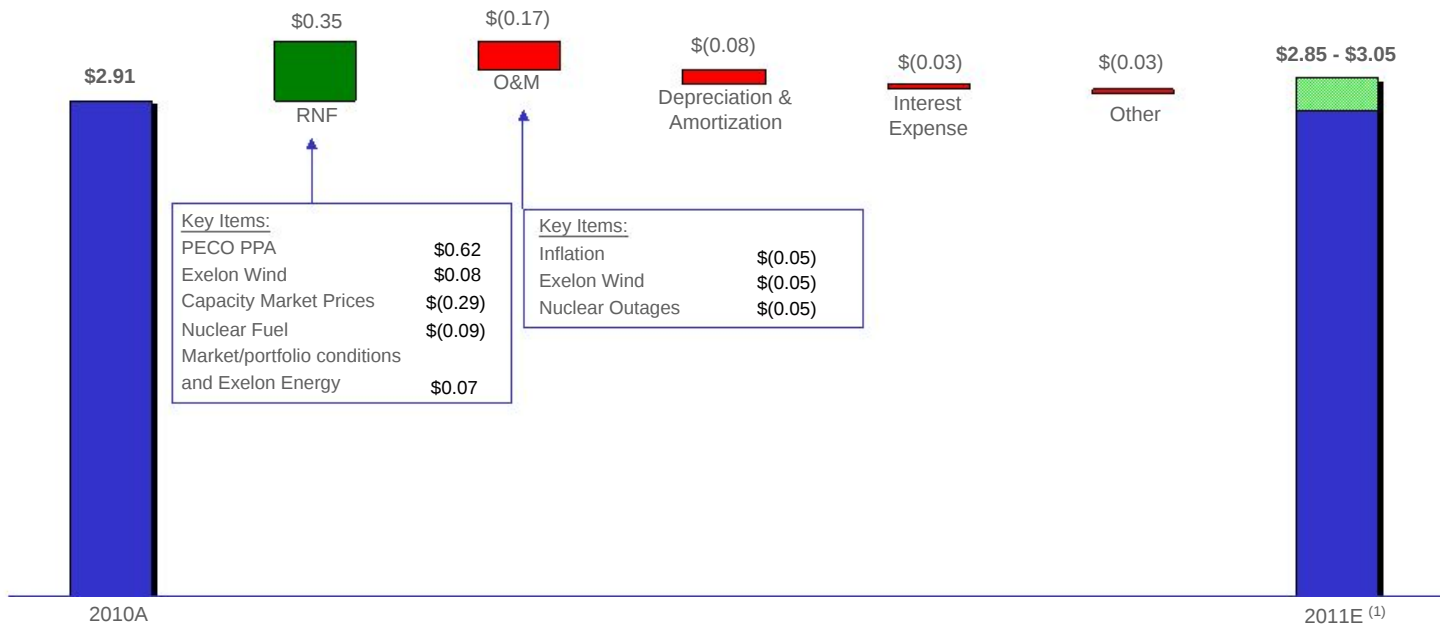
$2.91

$0.35
RNF

$(0.17)
O&M

$(0.08)
Depreciation & Amortization

$(0.03)
Interest Expense

$(0.03)
Other

$2.85 - $3.05

Key Items:

| | |
|---|---|
| PECO PPA | $0.62 |
| Exelon Wind | $0.08 |
| Capacity Market Prices | $(0.29) |
| Nuclear Fuel | $(0.09) |
| Market/portfolio conditions and Exelon Energy | $0.07 |

Key Items:

| | |
|---|---|
| Inflation | $(0.05) |
| Exelon Wind | $(0.05) |
| Nuclear Outages | $(0.05) |

2010A

2011E $^{(1)}$